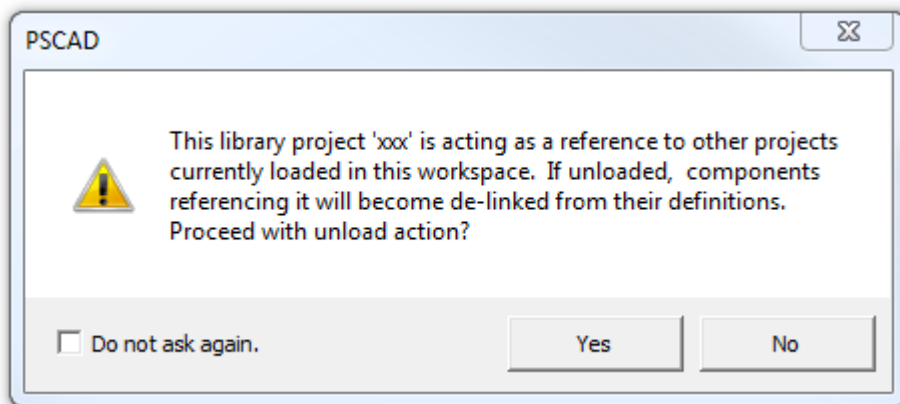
PSCAD

This library project 'xxx' is acting as a reference to other projects currently loaded in this workspace. If unloaded, components referencing it will become de-linked from their definitions. Proceed with unload action?

Do not ask again.

Yes

No